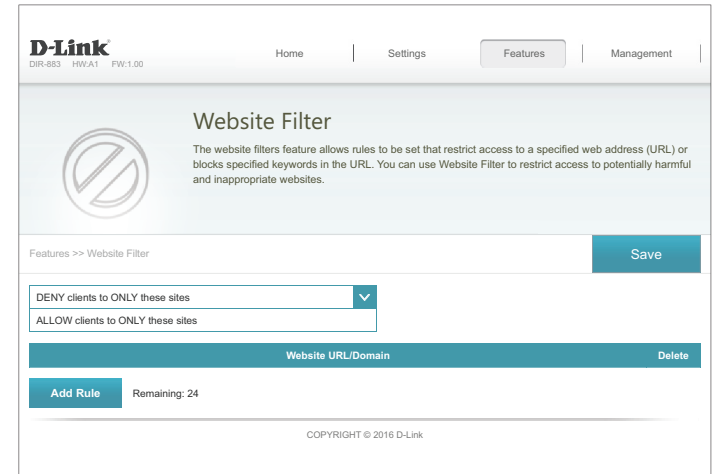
D-Link
DIR-883 HW:A1 FW:1.00

Home | Settings | Features | Management

Website Filter

The website filters feature allows rules to be set that restrict access to a specified web address (URL) or blocks specified keywords in the URL. You can use Website Filter to restrict access to potentially harmful and inappropriate websites.

Features >> Website Filter

Save

DENY clients to ONLY these sites
ALLOW clients to ONLY these sites

| Website URL/Domain | Delete |
|---|---|

Add Rule Remaining: 24

COPYRIGHT © 2016 D-Link